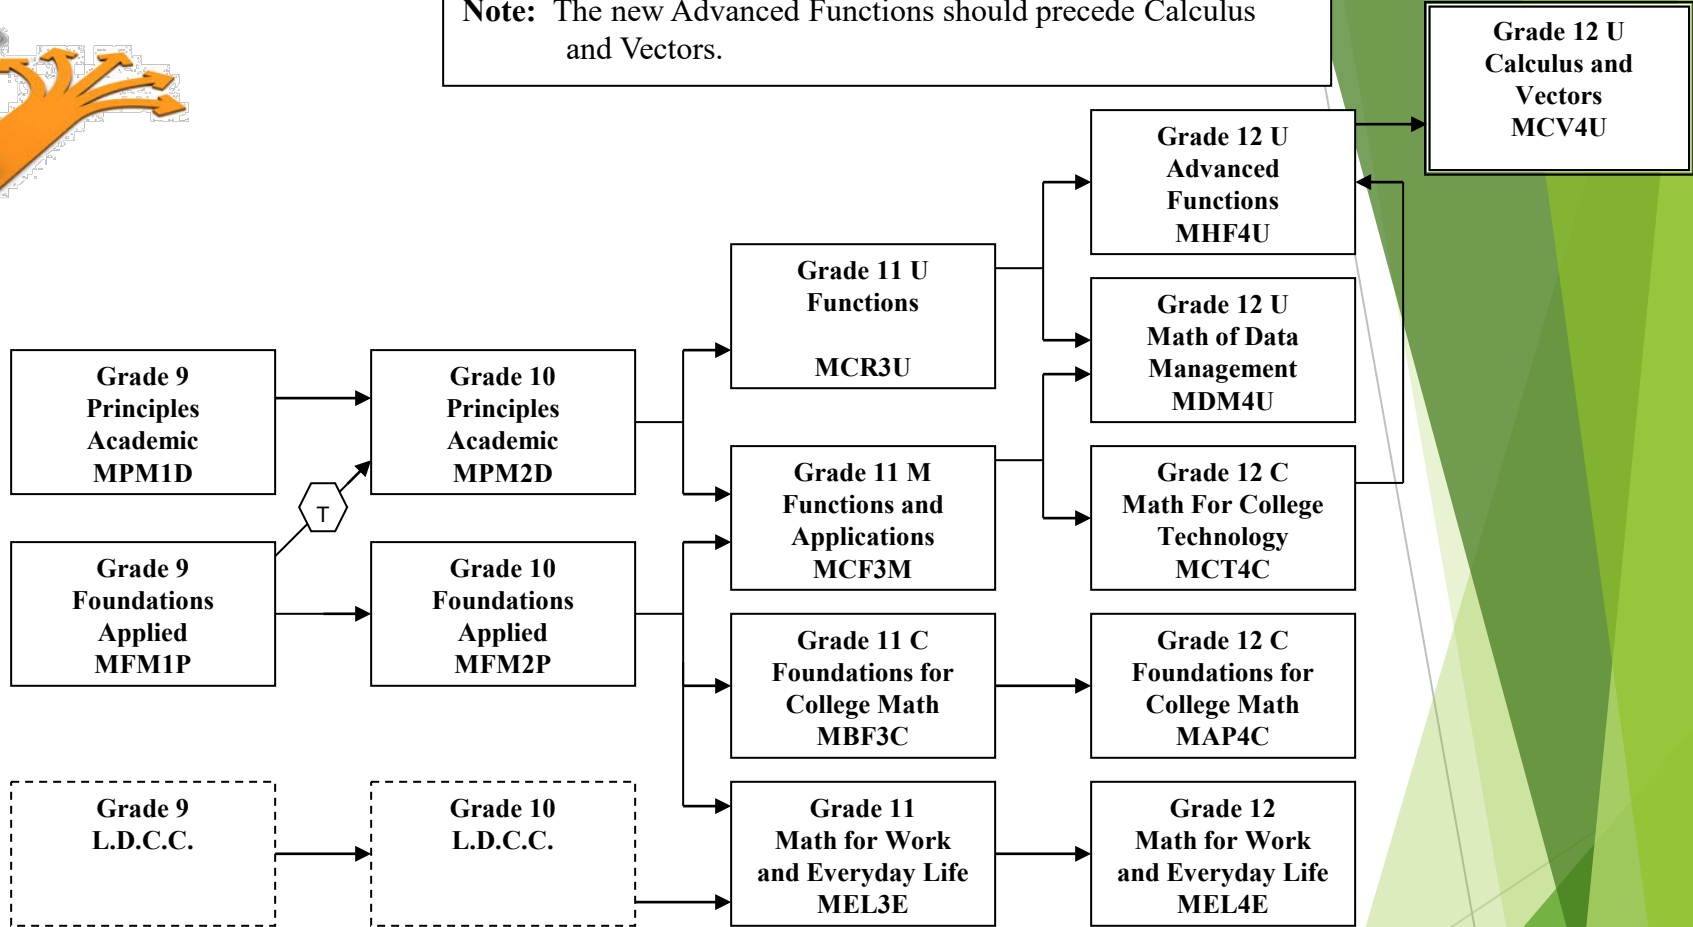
Note: The new Advanced Functions should precede Calculus and Vectors.

Grade 12 U
Calculus and
Vectors
MCV4U

Grade 12 U
Advanced
Functions
MHF4U

Grade 11 U
Functions
MCR3U

Grade 12 U
Math of Data
Management
MDM4U

Grade 9
Principles
Academic
MPM1D

Grade 10
Principles
Academic
MPM2D

Grade 11 M
Functions and
Applications
MCF3M

Grade 12 C
Math For College
Technology
MCT4C

T

Grade 9
Foundations
Applied
MFM1P

Grade 10
Foundations
Applied
MFM2P

Grade 11 C
Foundations for
College Math
MBF3C

Grade 12 C
Foundations for
College Math
MAP4C

Grade 9
L.D.C.C.

Grade 10
L.D.C.C.

Grade 11
Math for Work
and Everyday Life
MEL3E

Grade 12
Math for Work
and Everyday Life
MEL4E